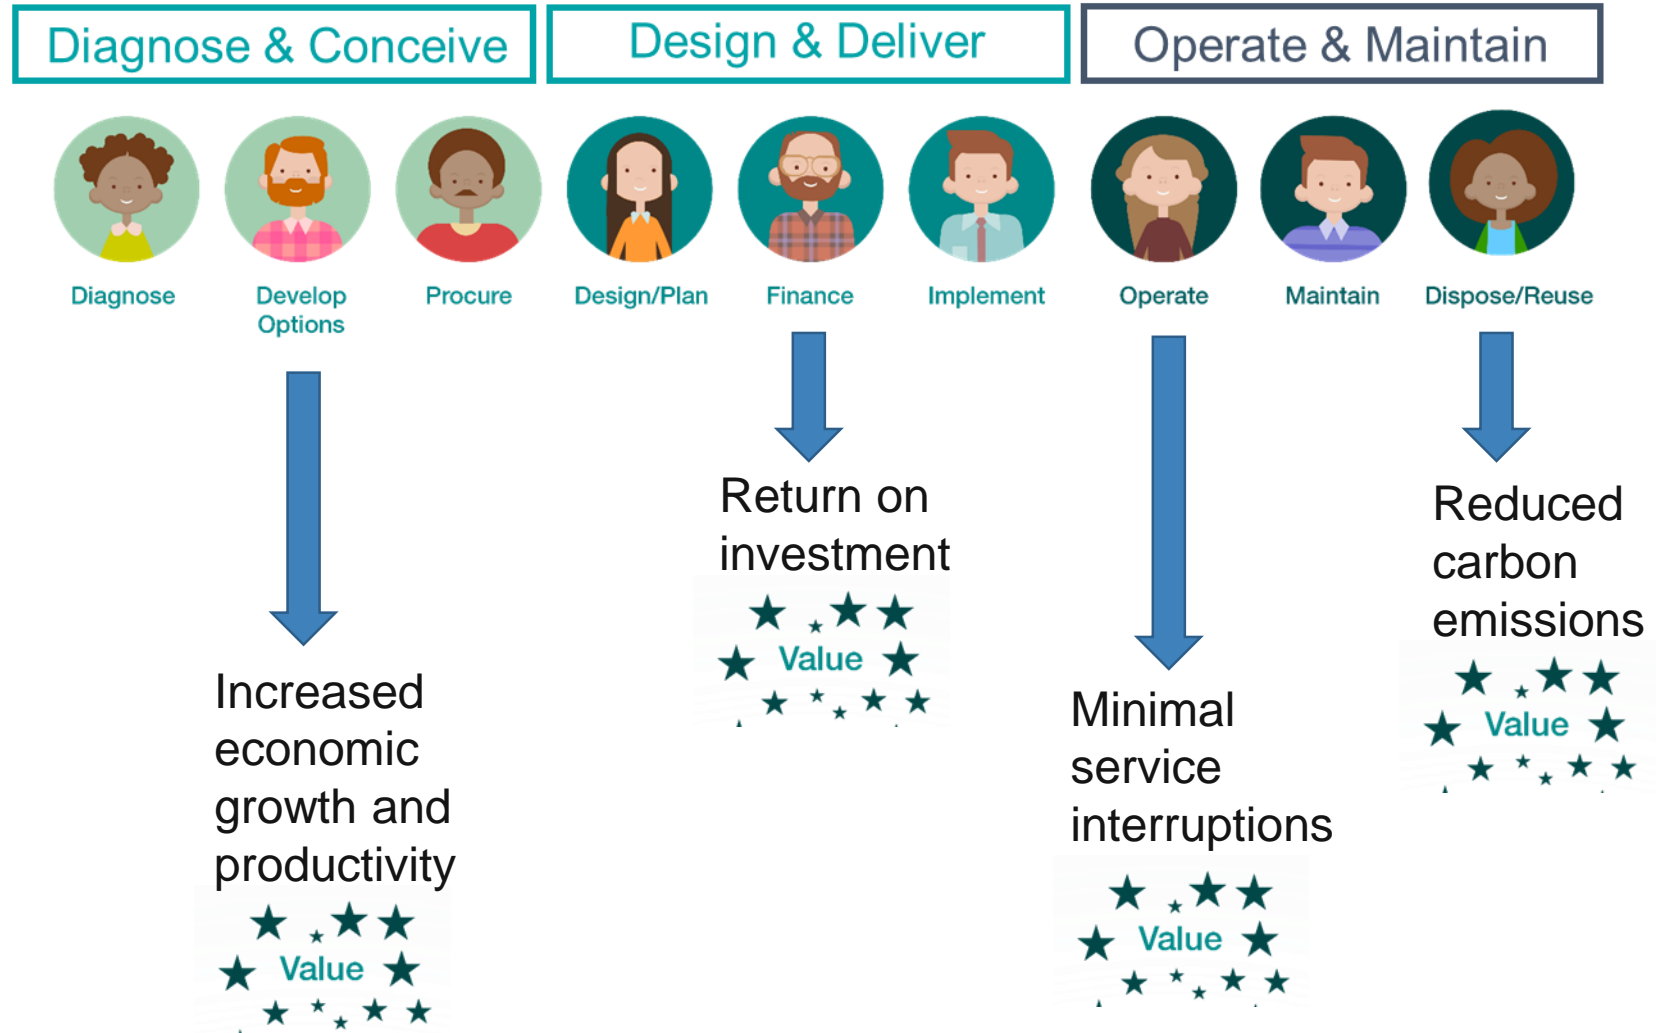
Diagnose & Conceive
Design & Deliver
Operate & Maintain

Diagnose
Develop Options
Procure
Design/Plan
Finance
Implement
Operate
Maintain
Dispose/Reuse

Return on investment

Value

Reduced carbon emissions

Value

Increased economic growth and productivity

Value

Minimal service interruptions

Value